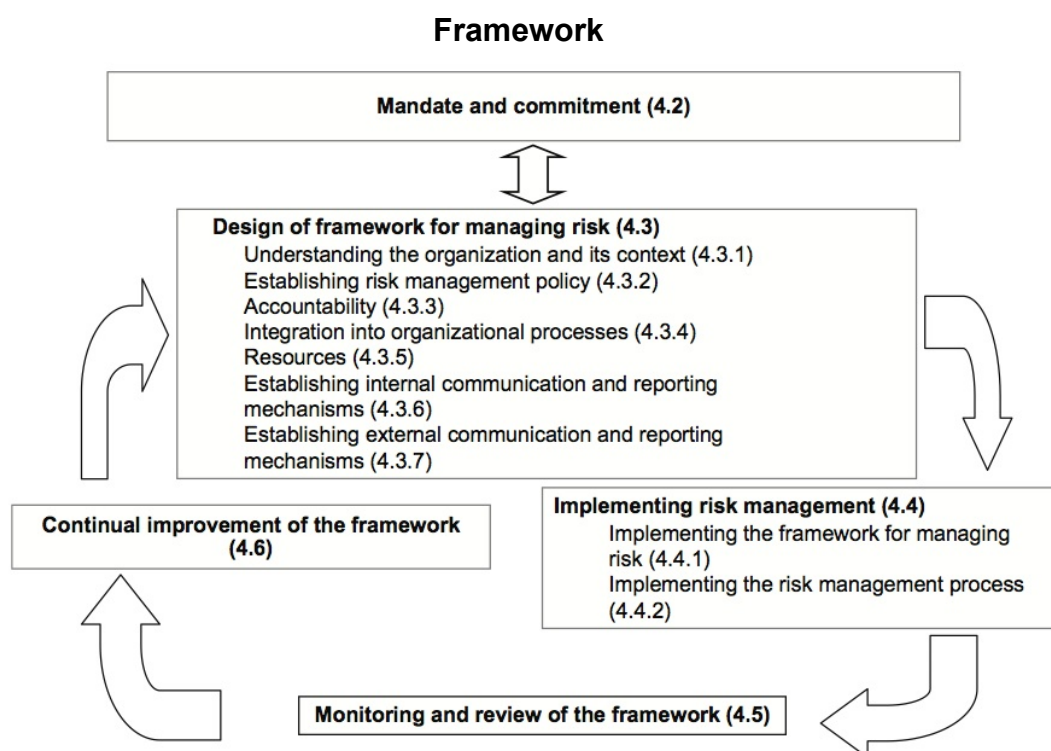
Framework

Mandate and commitment (4.2)

Design of framework for managing risk (4.3)
Understanding the organization and its context (4.3.1)
Establishing risk management policy (4.3.2)
Accountability (4.3.3)
Integration into organizational processes (4.3.4)
Resources (4.3.5)
Establishing internal communication and reporting mechanisms (4.3.6)
Establishing external communication and reporting mechanisms (4.3.7)

Implementing risk management (4.4)
Implementing the framework for managing risk (4.4.1)
Implementing the risk management process (4.4.2)

Monitoring and review of the framework (4.5)

Continual improvement of the framework (4.6)